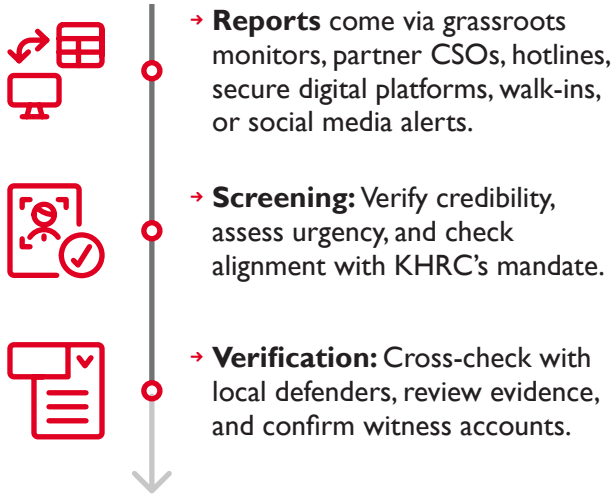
→ **Reports** come via grassroots monitors, partner CSOs, hotlines, secure digital platforms, walk-ins, or social media alerts.

→ **Screening:** Verify credibility, assess urgency, and check alignment with KHRC's mandate.

→ **Verification:** Cross-check with local defenders, review evidence, and confirm witness accounts.